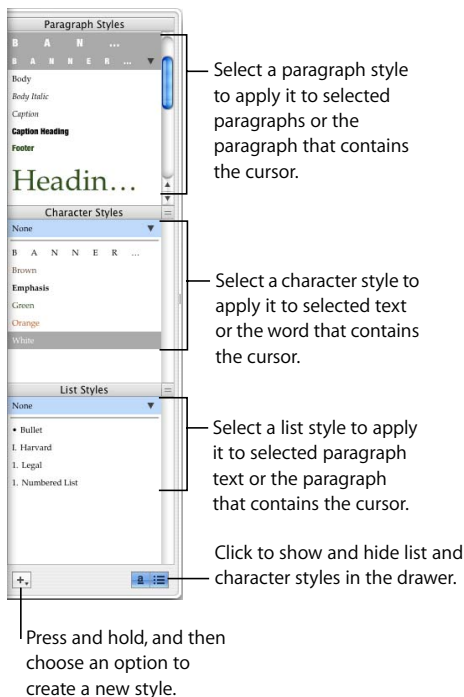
Paragraph Styles

B A N ...

B A N N E R ...

Body

Body Italic

Caption

Caption Heading

Footer

Headin...

Select a paragraph style to apply it to selected paragraphs or the paragraph that contains the cursor.

Character Styles

None

B A N N E R ...

Brown

Emphasis

Green

Orange

White

Select a character style to apply it to selected text or the word that contains the cursor.

List Styles

None

• Bullet

I. Harvard

1. Legal

1. Numbered List

Select a list style to apply it to selected paragraph text or the paragraph that contains the cursor.

Click to show and hide list and character styles in the drawer.

Press and hold, and then choose an option to create a new style.